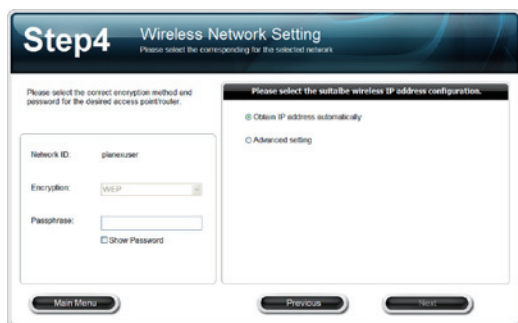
Step4

Wireless Network Setting

Please select the corresponding for the selected network

Please select the correct encryption method and password for the desired access point/router.

Network ID: planexuser

Encryption: WEP

Passphrase:

Show Password

Please select the suitalbe wireless IP address configuration.

Obtain IP address automatically

Advanced setting

Main Menu

Previous

Next